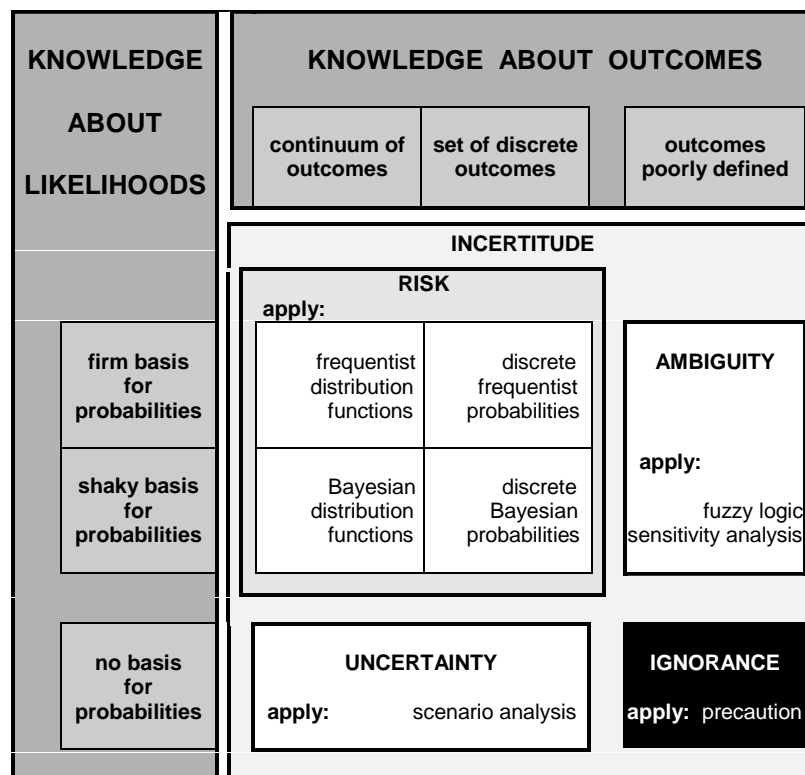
KNOWLEDGE ABOUT LIKELIHOODS

KNOWLEDGE ABOUT OUTCOMES

continuum of outcomes

set of discrete outcomes

outcomes poorly defined

INCERTITUDE

RISK

apply:

firm basis for probabilities

frequentist distribution functions

discrete frequentist probabilities

AMBIGUITY

shaky basis for probabilities

Bayesian distribution functions

discrete Bayesian probabilities

apply:

fuzzy logic sensitivity analysis

no basis for probabilities

UNCERTAINTY

apply: scenario analysis

IGNORANCE

apply: precaution